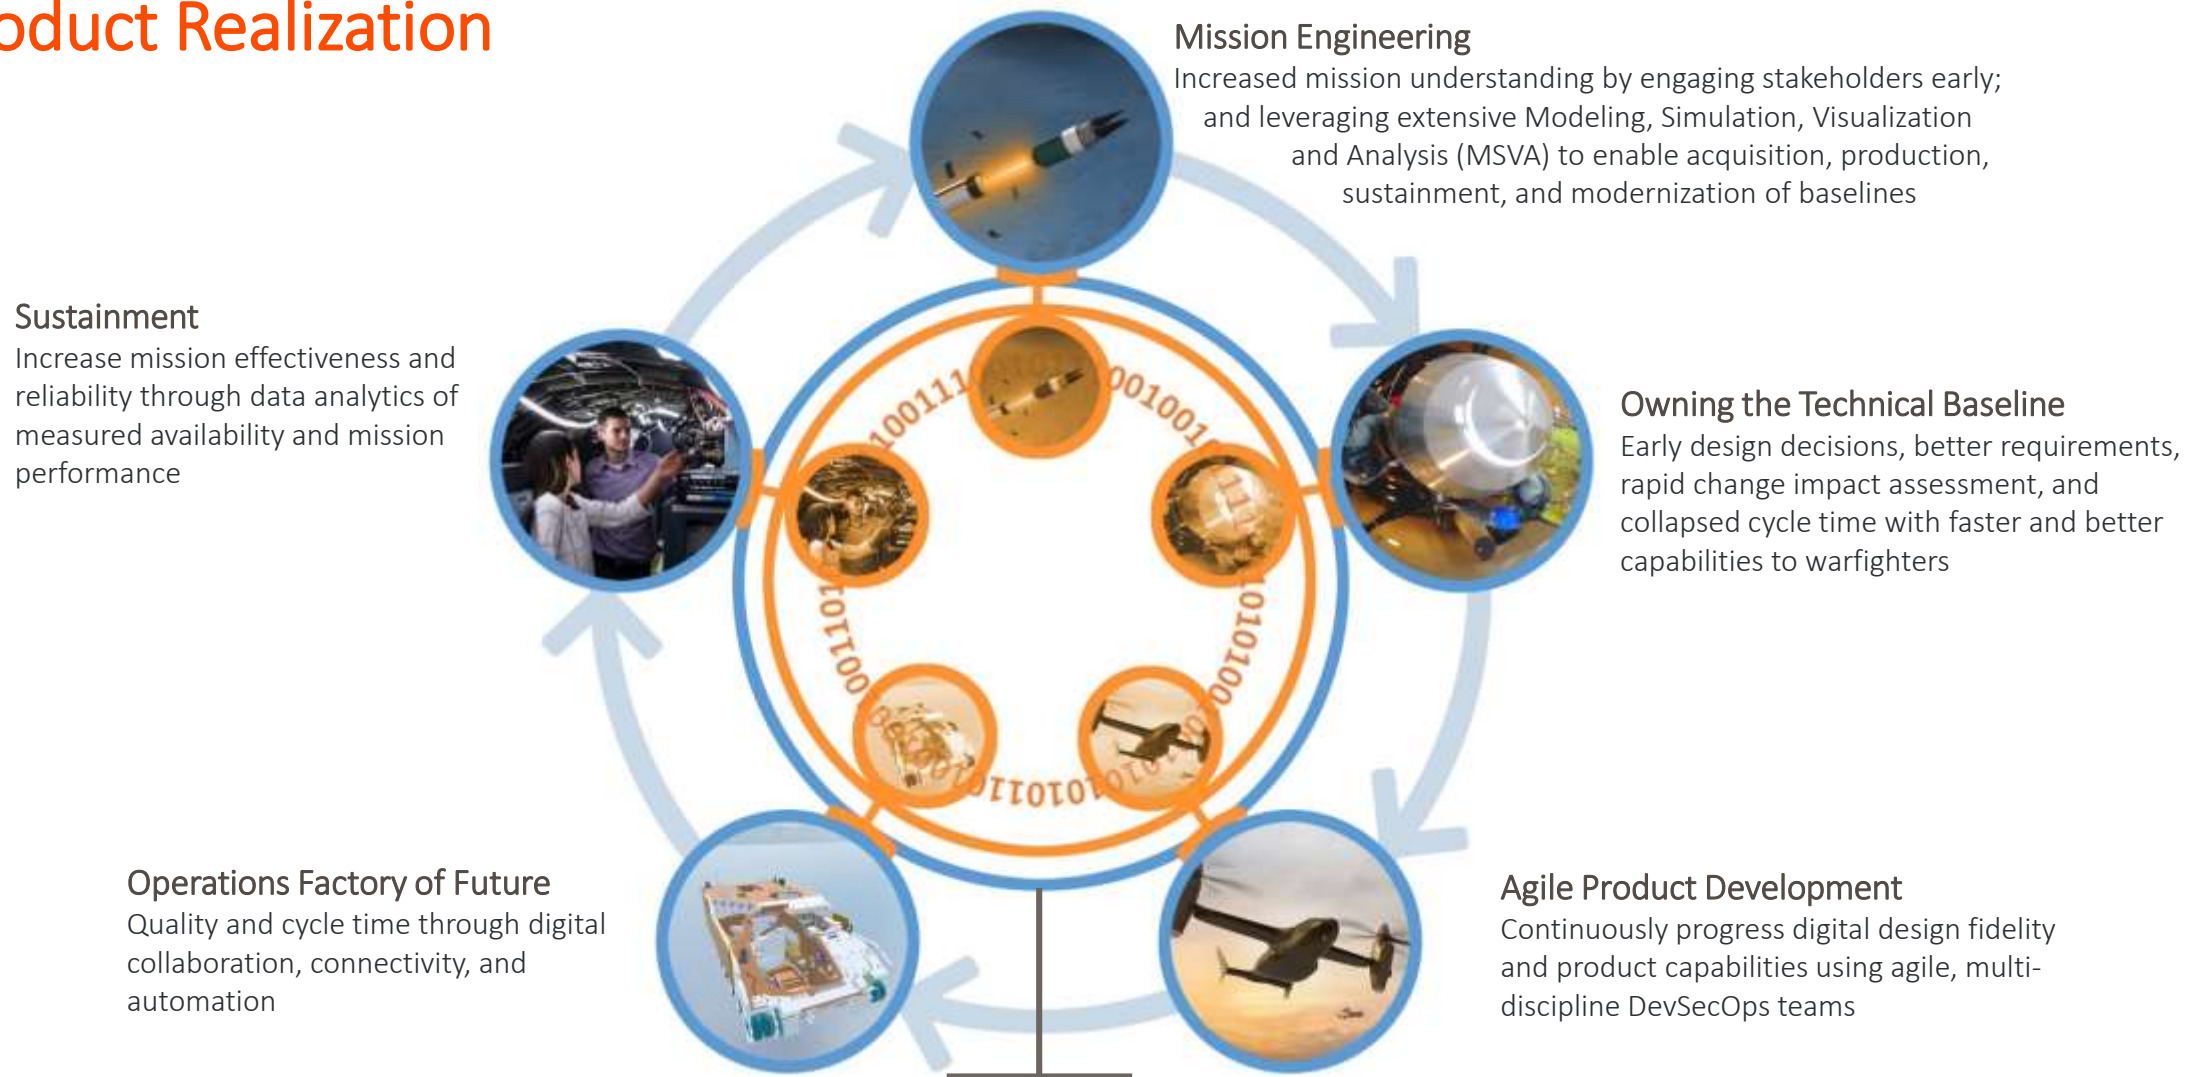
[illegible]oduct Realization

Mission Engineering
Increased mission understanding by engaging stakeholders early; and leveraging extensive Modeling, Simulation, Visualization and Analysis (MSVA) to enable acquisition, production, sustainment, and modernization of baselines

Sustainment
Increase mission effectiveness and reliability through data analytics of measured availability and mission performance

Owning the Technical Baseline
Early design decisions, better requirements, rapid change impact assessment, and collapsed cycle time with faster and better capabilities to warfighters

Operations Factory of Future
Quality and cycle time through digital collaboration, connectivity, and automation

Agile Product Development
Continuously progress digital design fidelity and product capabilities using agile, multi-discipline DevSecOps teams